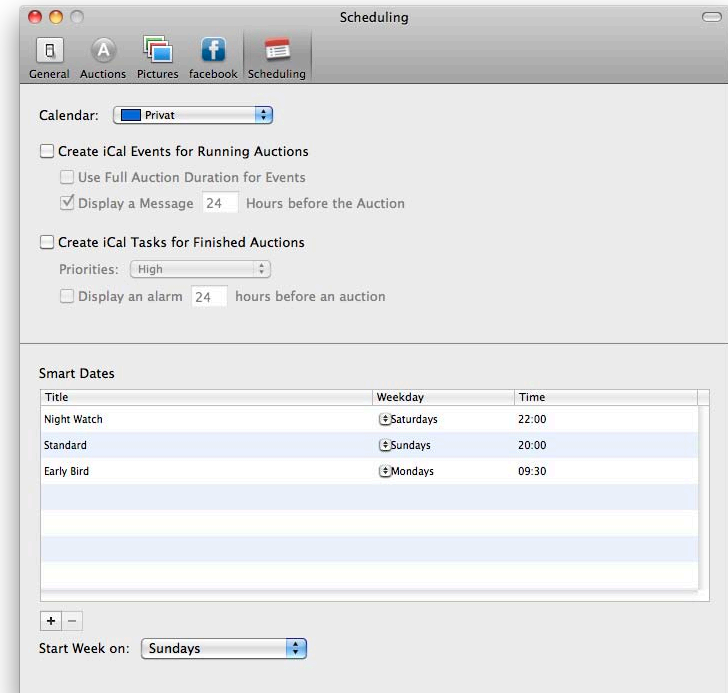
Scheduling

General Auctions Pictures facebook Scheduling

Calendar: Privat

Create iCal Events for Running Auctions

Use Full Auction Duration for Events

Display a Message 24 Hours before the Auction

Create iCal Tasks for Finished Auctions

Priorities: High

Display an alarm 24 hours before an auction

Smart Dates

| Title | Weekday | Time |
|---|---|---|
| Night Watch | Saturdays | 22:00 |
| Standard | Sundays | 20:00 |
| Early Bird | Mondays | 09:30 |

+ −

Start Week on: Sundays